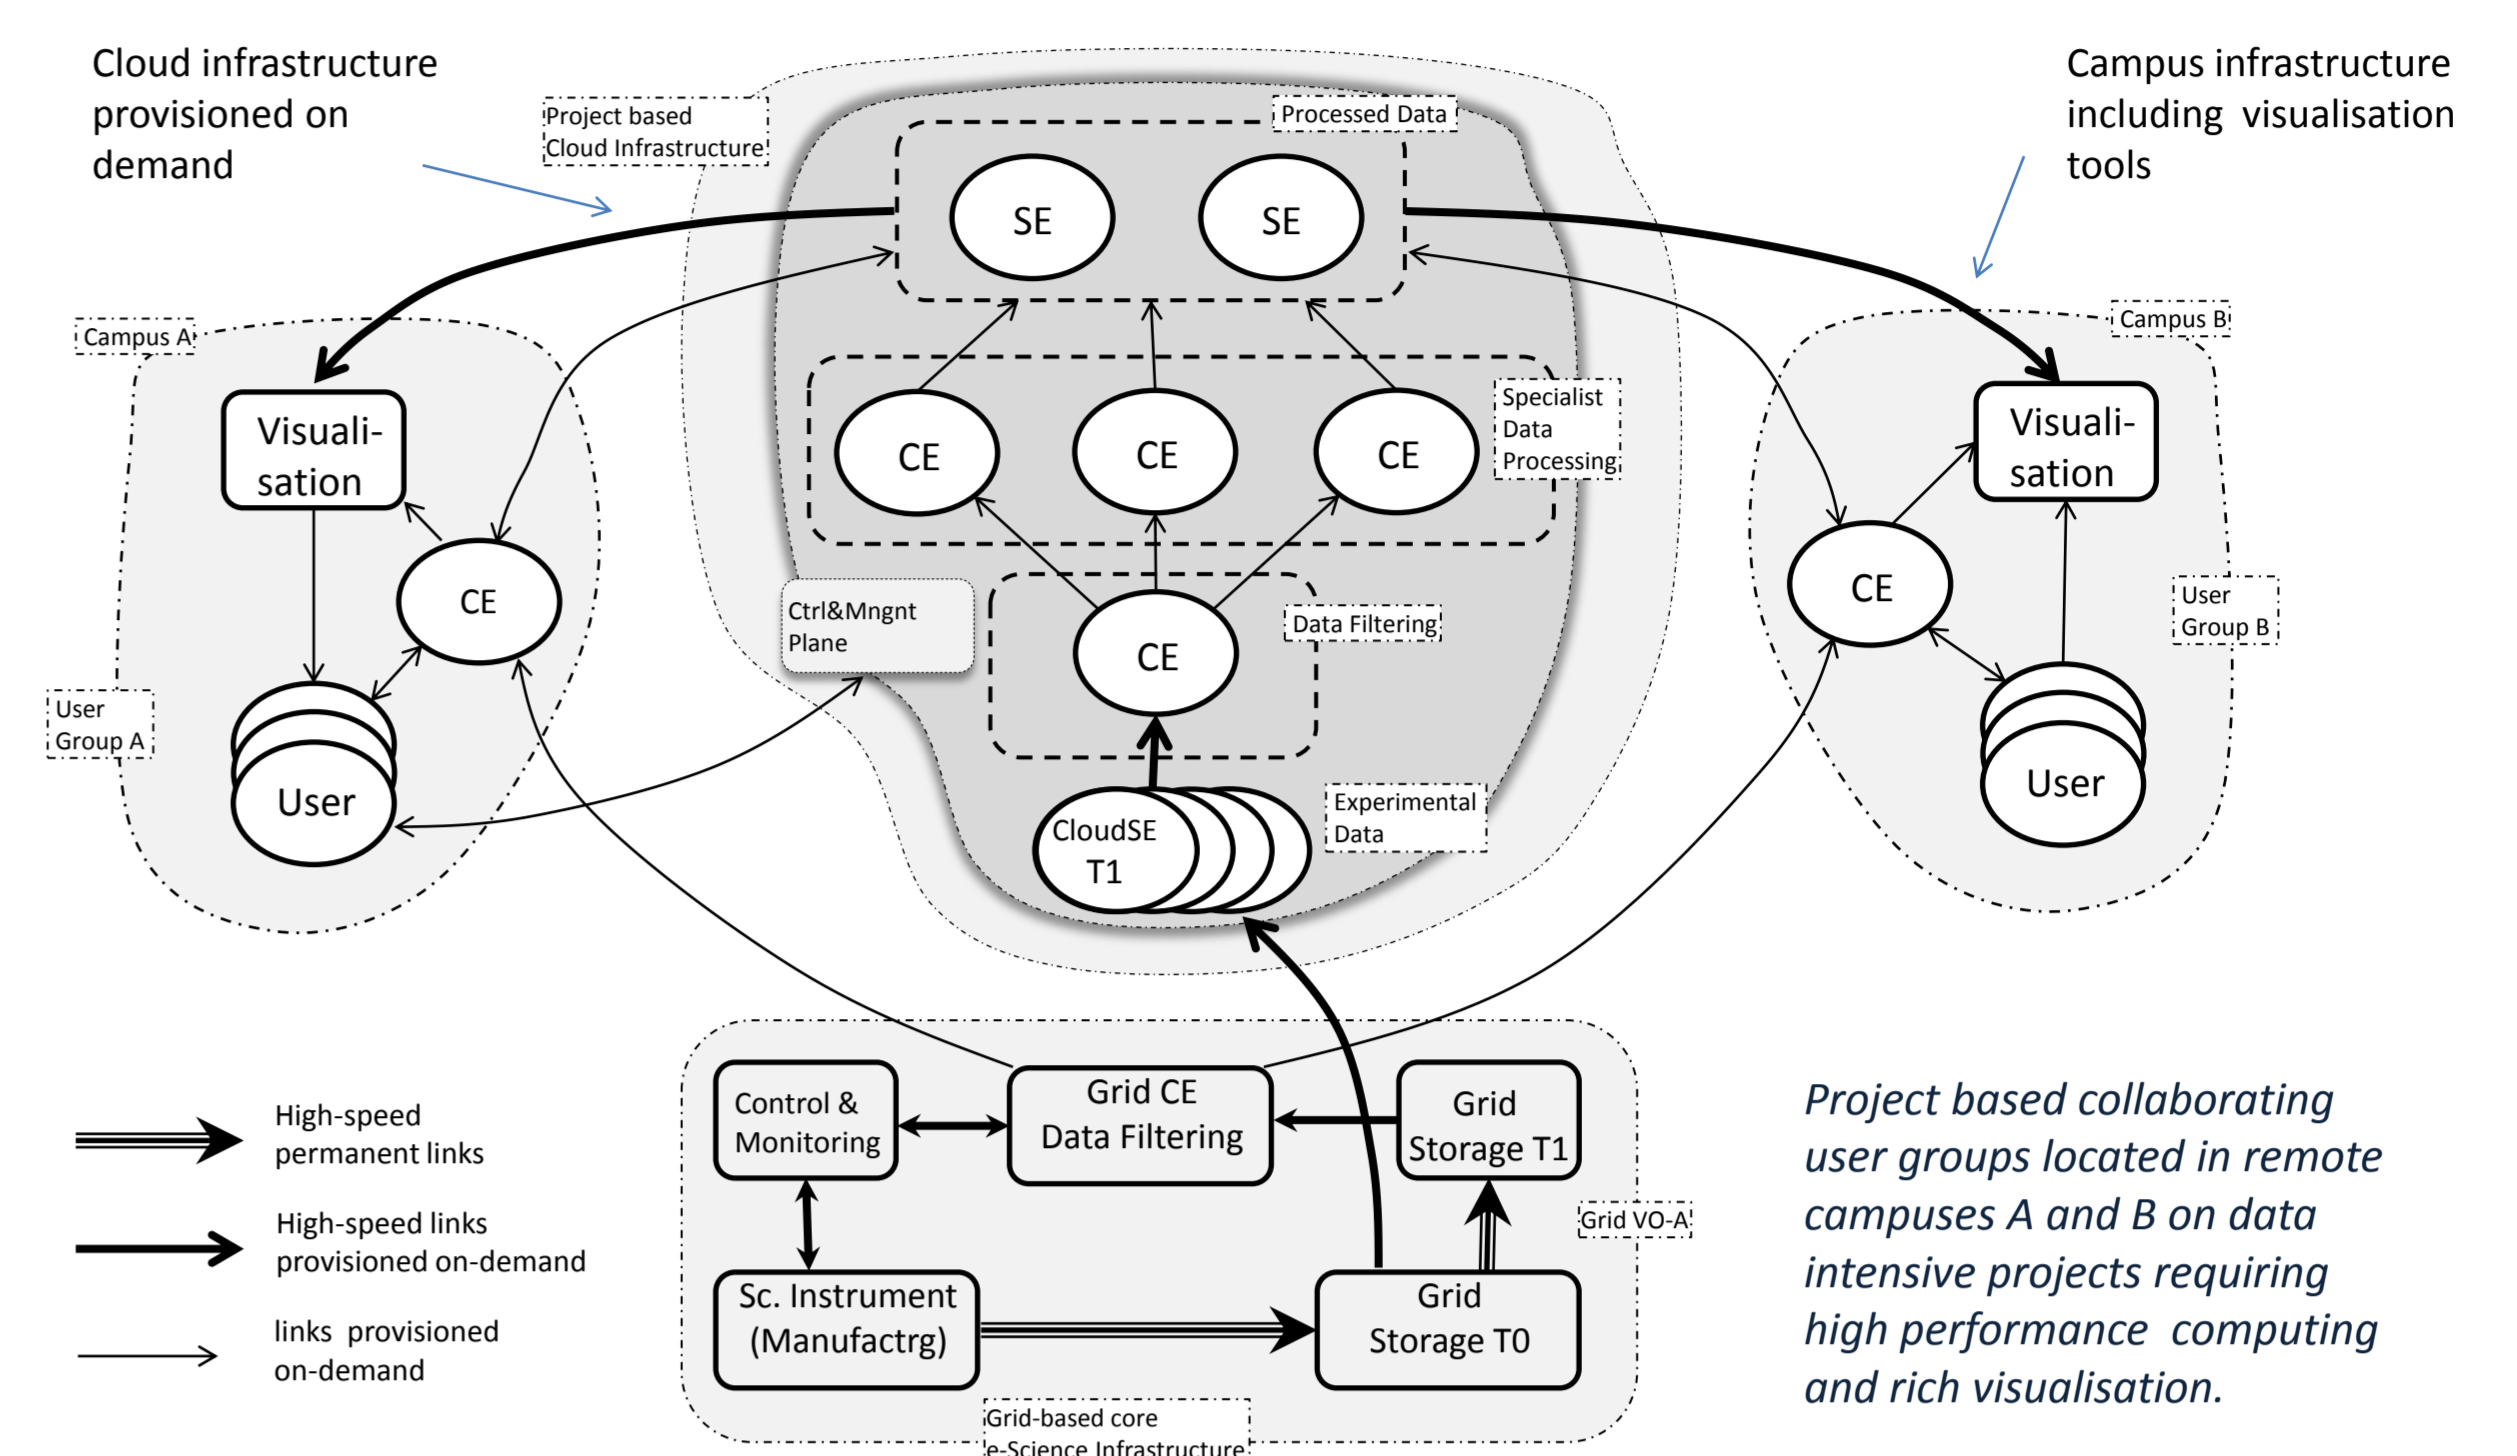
Cloud infrastructure provisioned on demand

Project based Cloud Infrastructure

Processed Data

Campus infrastructure including visualisation tools

SE

SE

Campus A

Campus B

Visualisation

CE

CE

CE

Specialist Data Processing

Visualisation

CE

CE

Ctrl&Mngnt Plane

CE

Data Filtering

User Group B

User Group A

User

CloudSE T1

Experimental Data

User

Control & Monitoring

Grid CE Data Filtering

Grid Storage T1

Grid VO-A

Sc. Instrument (Manufactrg)

Grid Storage T0

Grid-based core e-Science Infrastructure

High-speed permanent links

High-speed links provisioned on-demand

links provisioned on-demand

Project based collaborating user groups located in remote campuses A and B on data intensive projects requiring high performance computing and rich visualisation.